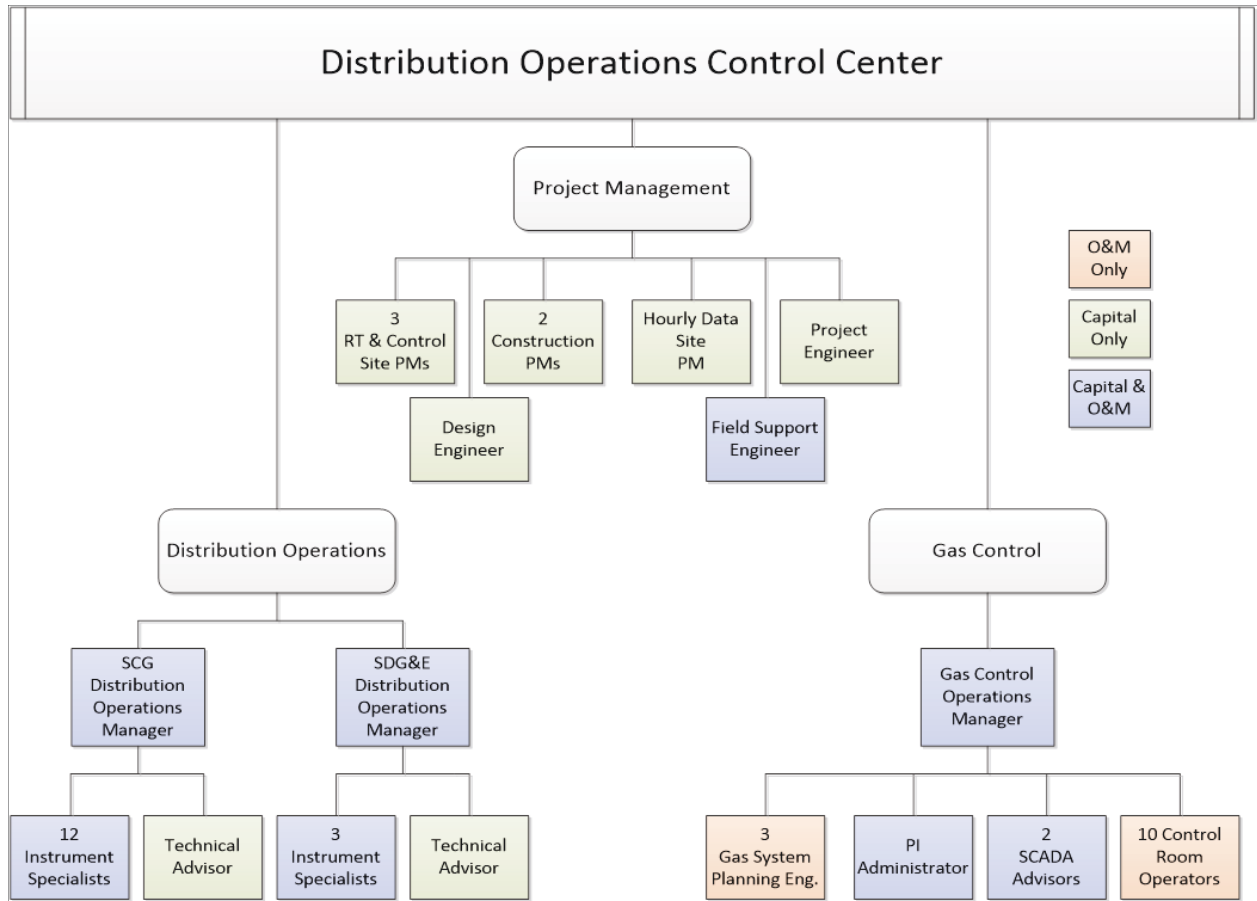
Distribution Operations Control Center

Project Management

3 RT & Control Site PMs

2 Construction PMs

Hourly Data Site PM

Project Engineer

Design Engineer

Field Support Engineer

O&M Only

Capital Only

Capital & O&M

Distribution Operations

Gas Control

SCG Distribution Operations Manager

SDG&E Distribution Operations Manager

Gas Control Operations Manager

12 Instrument Specialists

Technical Advisor

3 Instrument Specialists

Technical Advisor

3 Gas System Planning Eng.

PI Administrator

2 SCADA Advisors

10 Control Room Operators